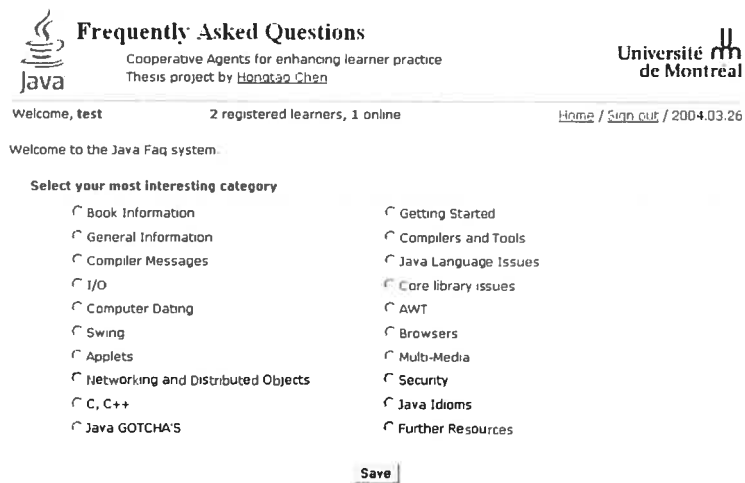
Java

Frequently Asked Questions

Cooperative Agents for enhancing learner practice
Thesis project by Hongtao Chen

Université de Montréal

Welcome, test

2 registered learners, 1 online

Home / Sign out / 2004.03.26

Welcome to the Java Faq system.

Select your most interesting category

| | |
|---|---|
| Book Information | Getting Started |
| General Information | Compilers and Tools |
| Compiler Messages | Java Language Issues |
| I/O | Core library issues |
| Computer Dating | AWT |
| Swing | Browsers |
| Applets | Multi-Media |
| Networking and Distributed Objects | Security |
| C, C++ | Java Idioms |
| Java GOTCHA'S | Further Resources |

Save